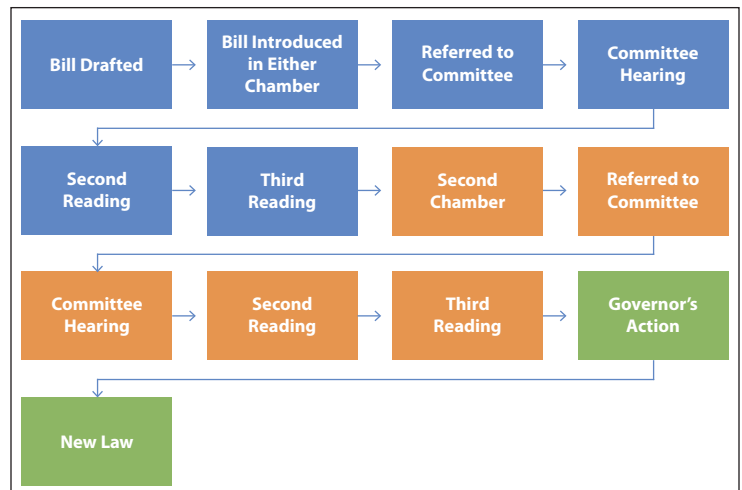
Bill Drafted

Bill Introduced in Either Chamber

Referred to Committee

Committee Hearing

Second Reading

Third Reading

Second Chamber

Referred to Committee

Committee Hearing

Second Reading

Third Reading

Governor's Action

New Law